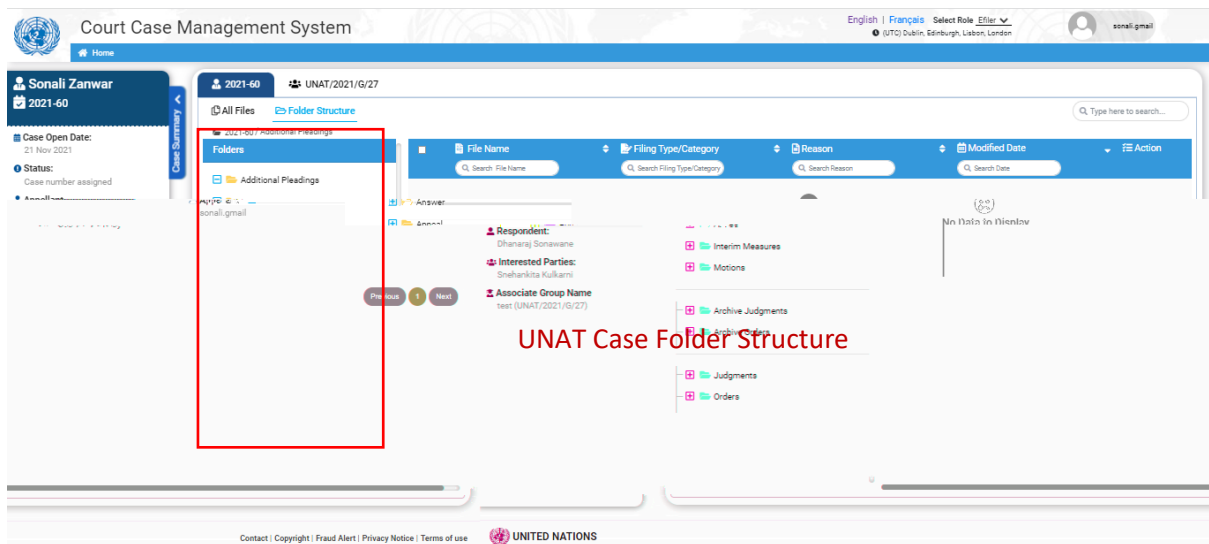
Court Case Management System

English | Français Select Role Efiler

(UTC) Dublin, Edinburgh, Lisbon, London

sonali.gmail

Home

Sonali Zanwar

2021-60

Case Summary

Case Open Date:
21 Nov 2021

Status:
Case number assigned

Appellant:

sonali.gmail

2021-60

UNAT/2021/G/27

All Files

Folder Structure

Type here to search...

2021-60 / Additional Pleadings

Folders

Additional Pleadings

Answer

Appeal

File Name

Filing Type/Category

Reason

Modified Date

Action

Search File Name

Search Filing Type/Category

Search Reason

Search Date

No Data to Display

Respondent:
Dhanaraj Sonawane

Interested Parties:
Snehankita Kulkarni

Associate Group Name
test (UNAT/2021/G/27)

Previous 1 Next

Interim Measures

Motions

Archive Judgments

Archive Orders

UNAT Case Folder Structure

Judgments

Orders

Contact | Copyright | Fraud Alert | Privacy Notice | Terms of use

UNITED NATIONS